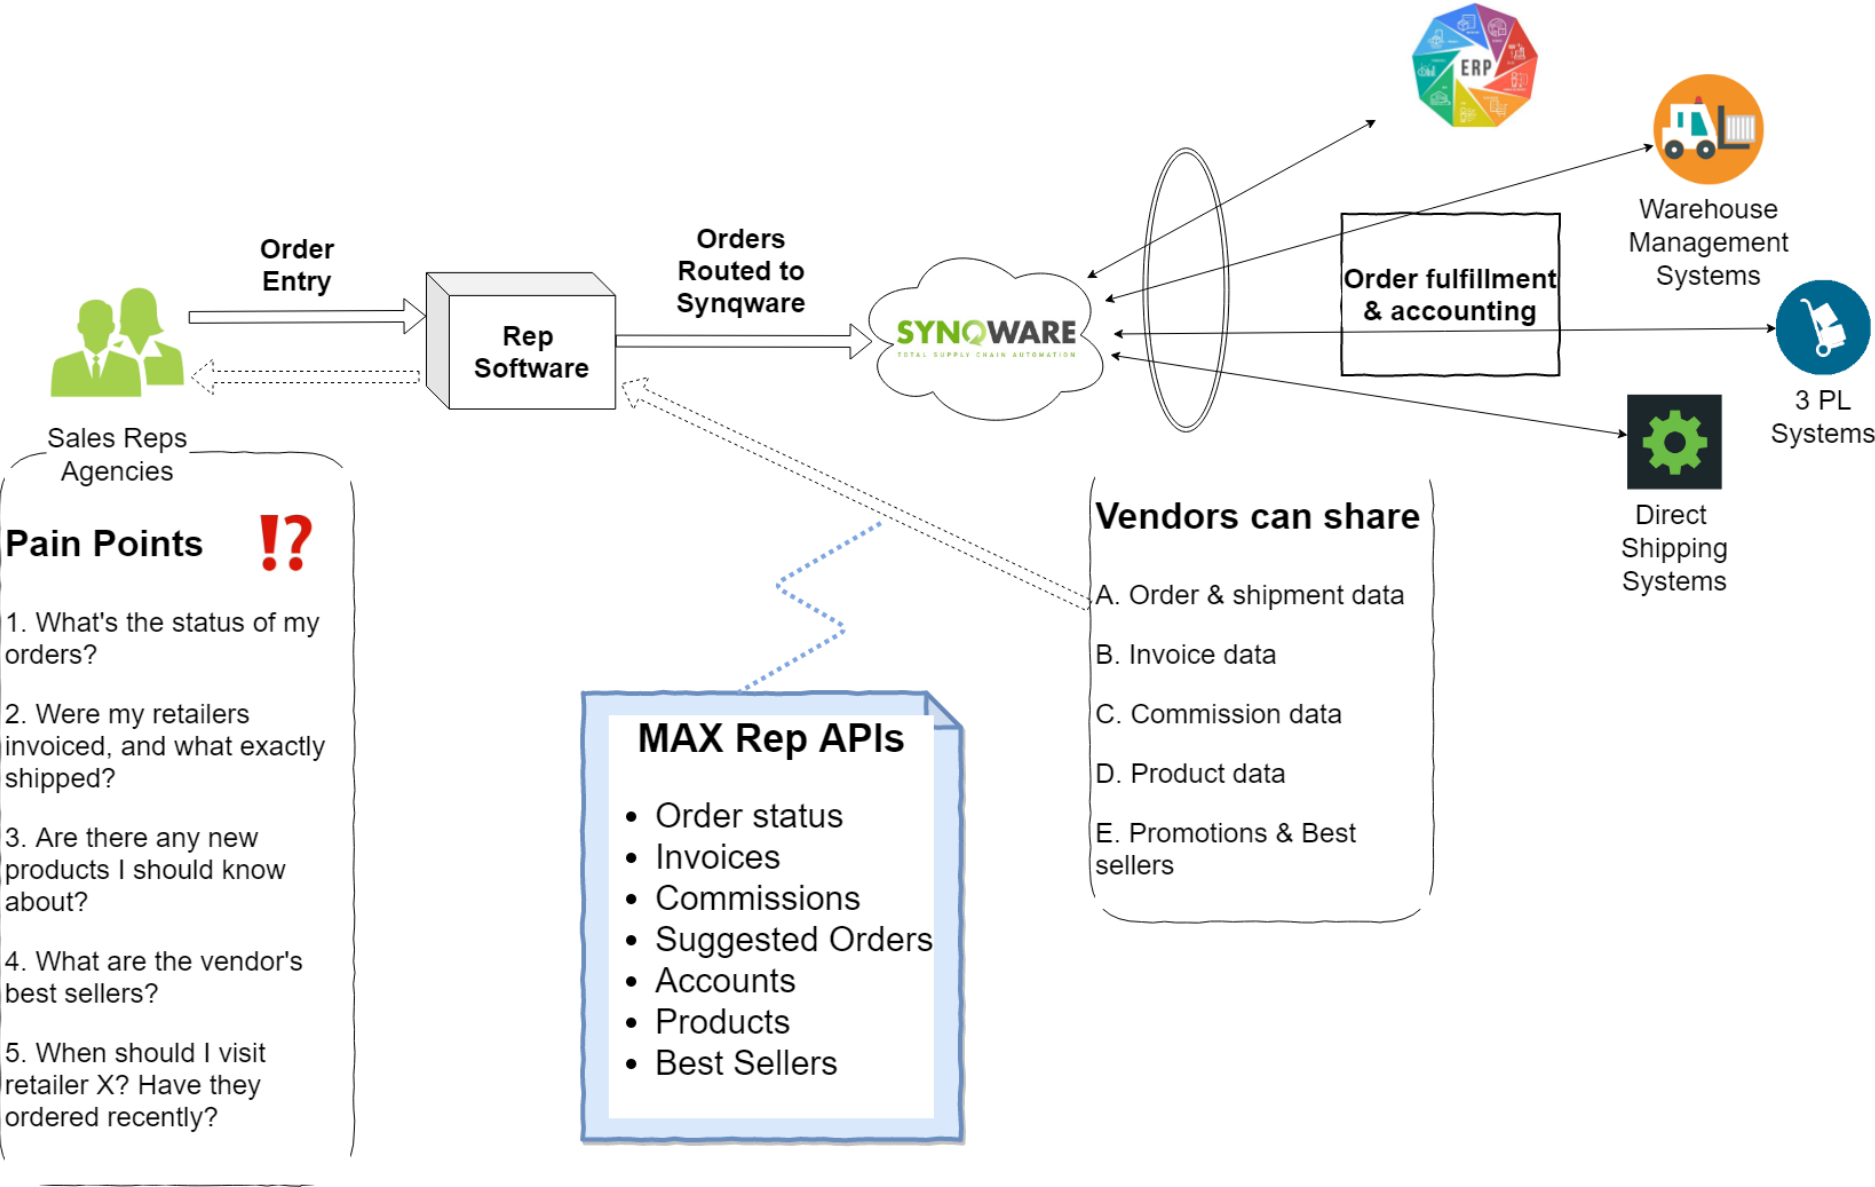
Order Entry

Rep Software

Orders Routed to Synqware

SYNQWARE
TOTAL SUPPLY CHAIN AUTOMATION

ERP

Warehouse Management Systems

Order fulfillment & accounting

3 PL Systems

Direct Shipping Systems

Sales Reps Agencies

Pain Points ⁉

1. What's the status of my orders?

2. Were my retailers invoiced, and what exactly shipped?

3. Are there any new products I should know about?

4. What are the vendor's best sellers?

5. When should I visit retailer X? Have they ordered recently?

MAX Rep APIs

- Order status
- Invoices
- Commissions
- Suggested Orders
- Accounts
- Products
- Best Sellers

Vendors can share

A. Order & shipment data

B. Invoice data

C. Commission data

D. Product data

E. Promotions & Best sellers